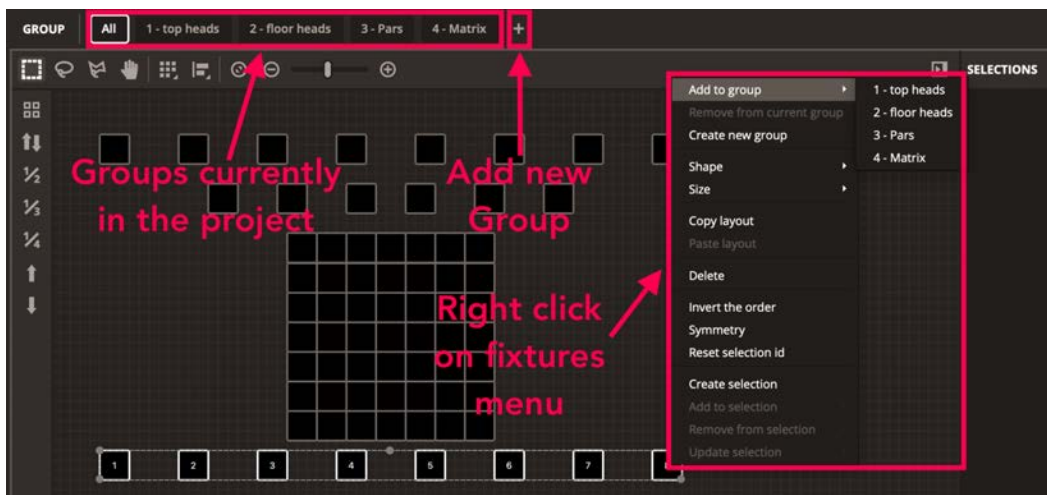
GROUP All 1 - top heads 2 - floor heads 3 - Pars 4 - Matrix +

SELECTIONS

½
⅓
¼

Groups currently in the project

Add new Group

Right click on fixtures menu

Add to group
Remove from current group
Create new group
Shape
Size
Copy layout
Paste layout
Delete
Invert the order
Symmetry
Reset selection id
Create selection
Add to selection
Remove from selection
Update selection

1 - top heads
2 - floor heads
3 - Pars
4 - Matrix

1 2 3 4 5 6 7 8